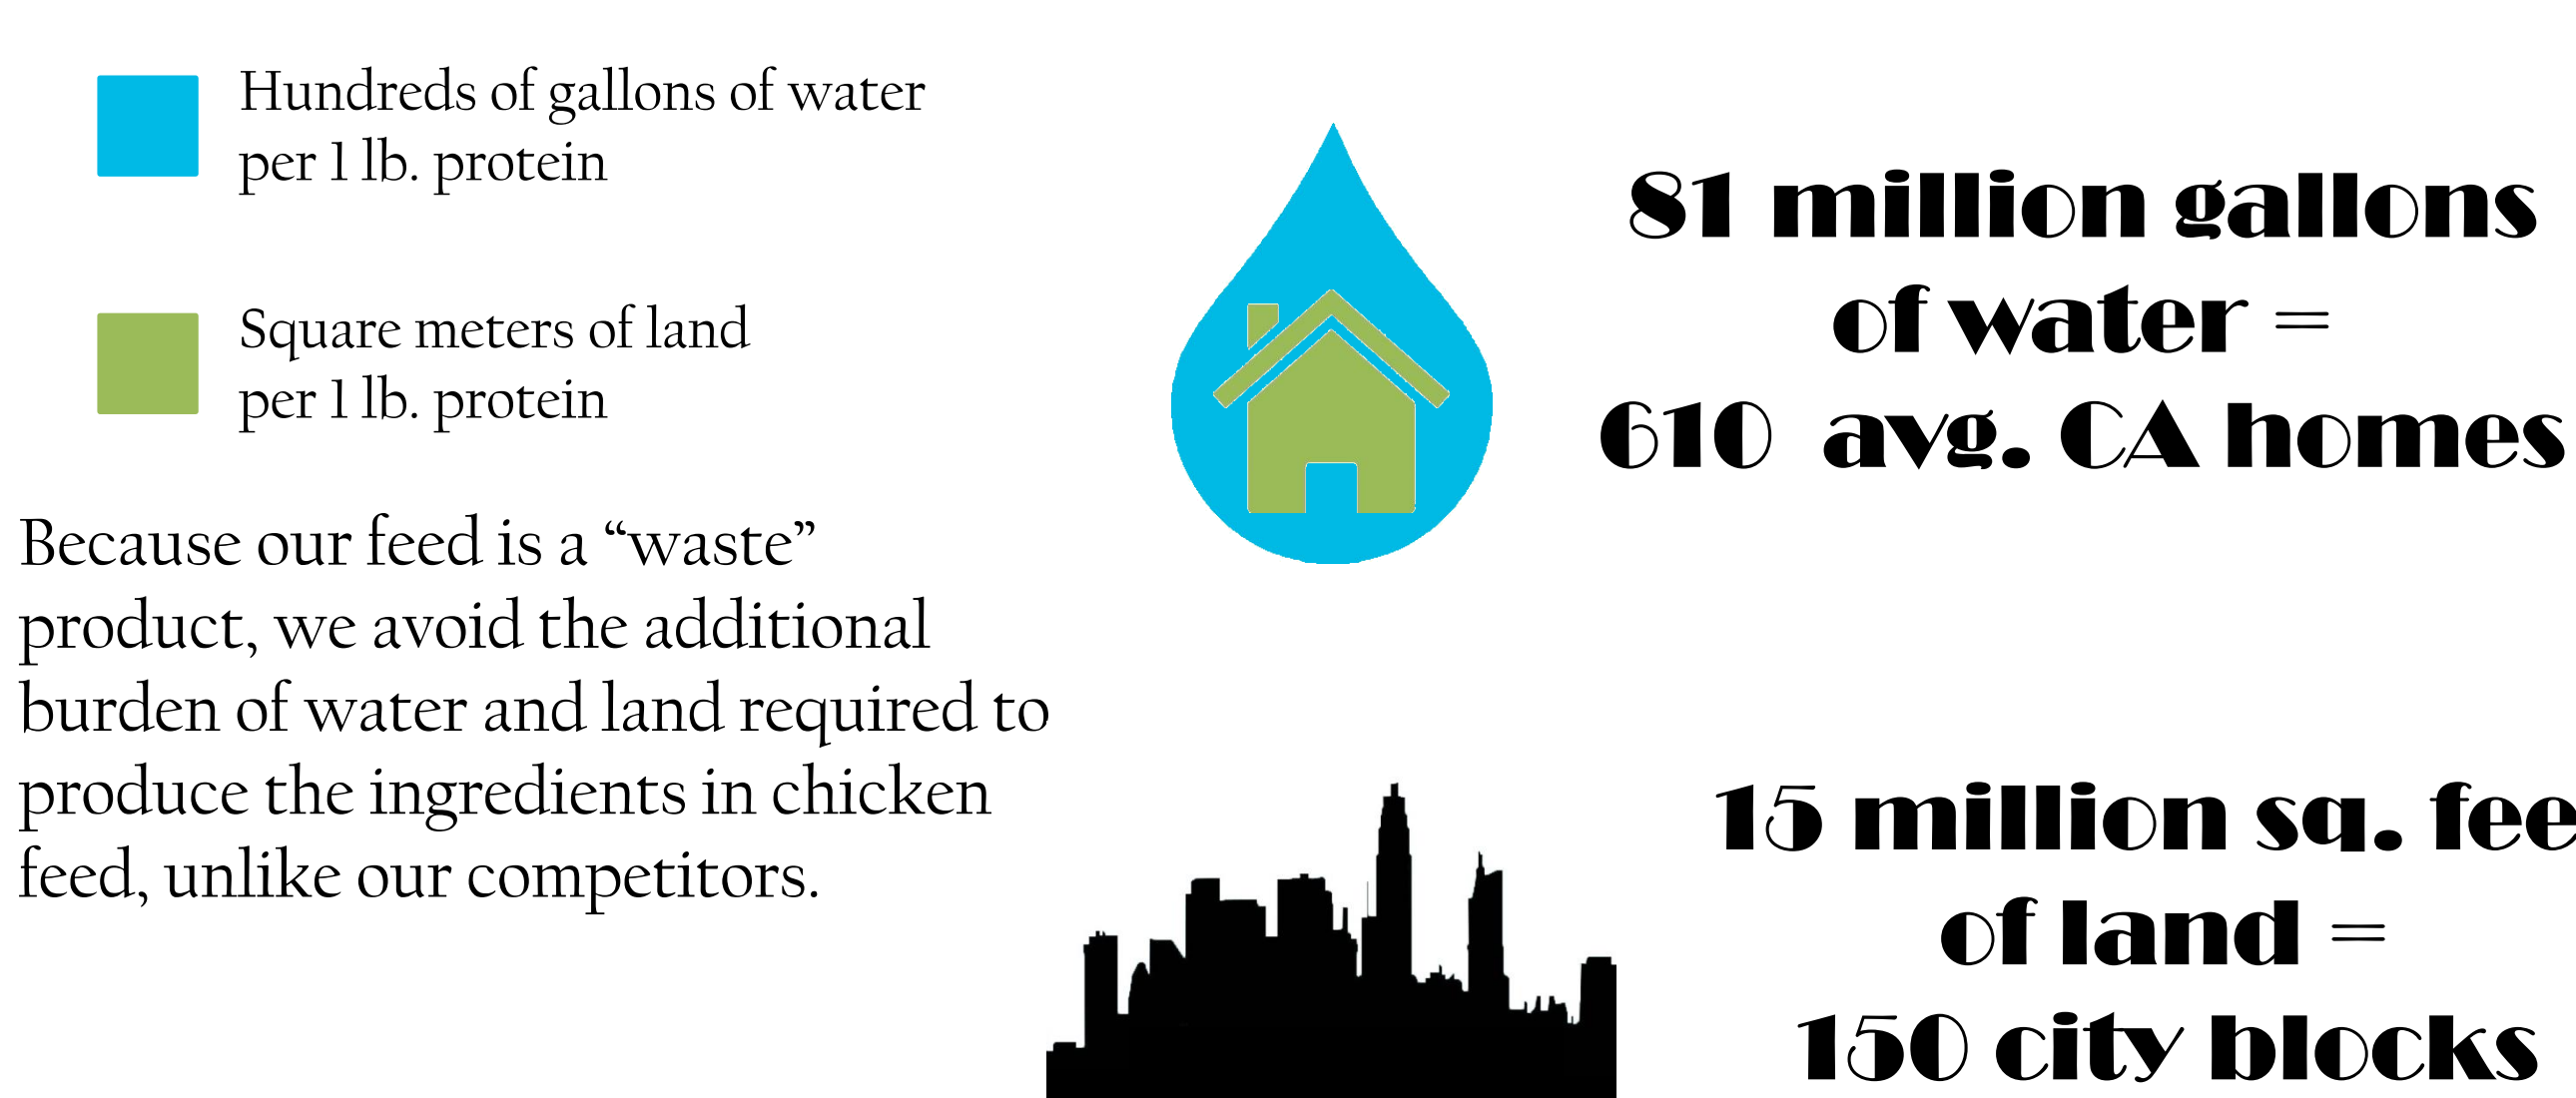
Hundreds of gallons of water per 1 lb. protein

Square meters of land per 1 lb. protein

Because our feed is a "waste" product, we avoid the additional burden of water and land required to produce the ingredients in chicken feed, unlike our competitors.

81 million gallons of water = 610 avg. CA homes

15 million sq. fee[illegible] of land = 150 city blocks